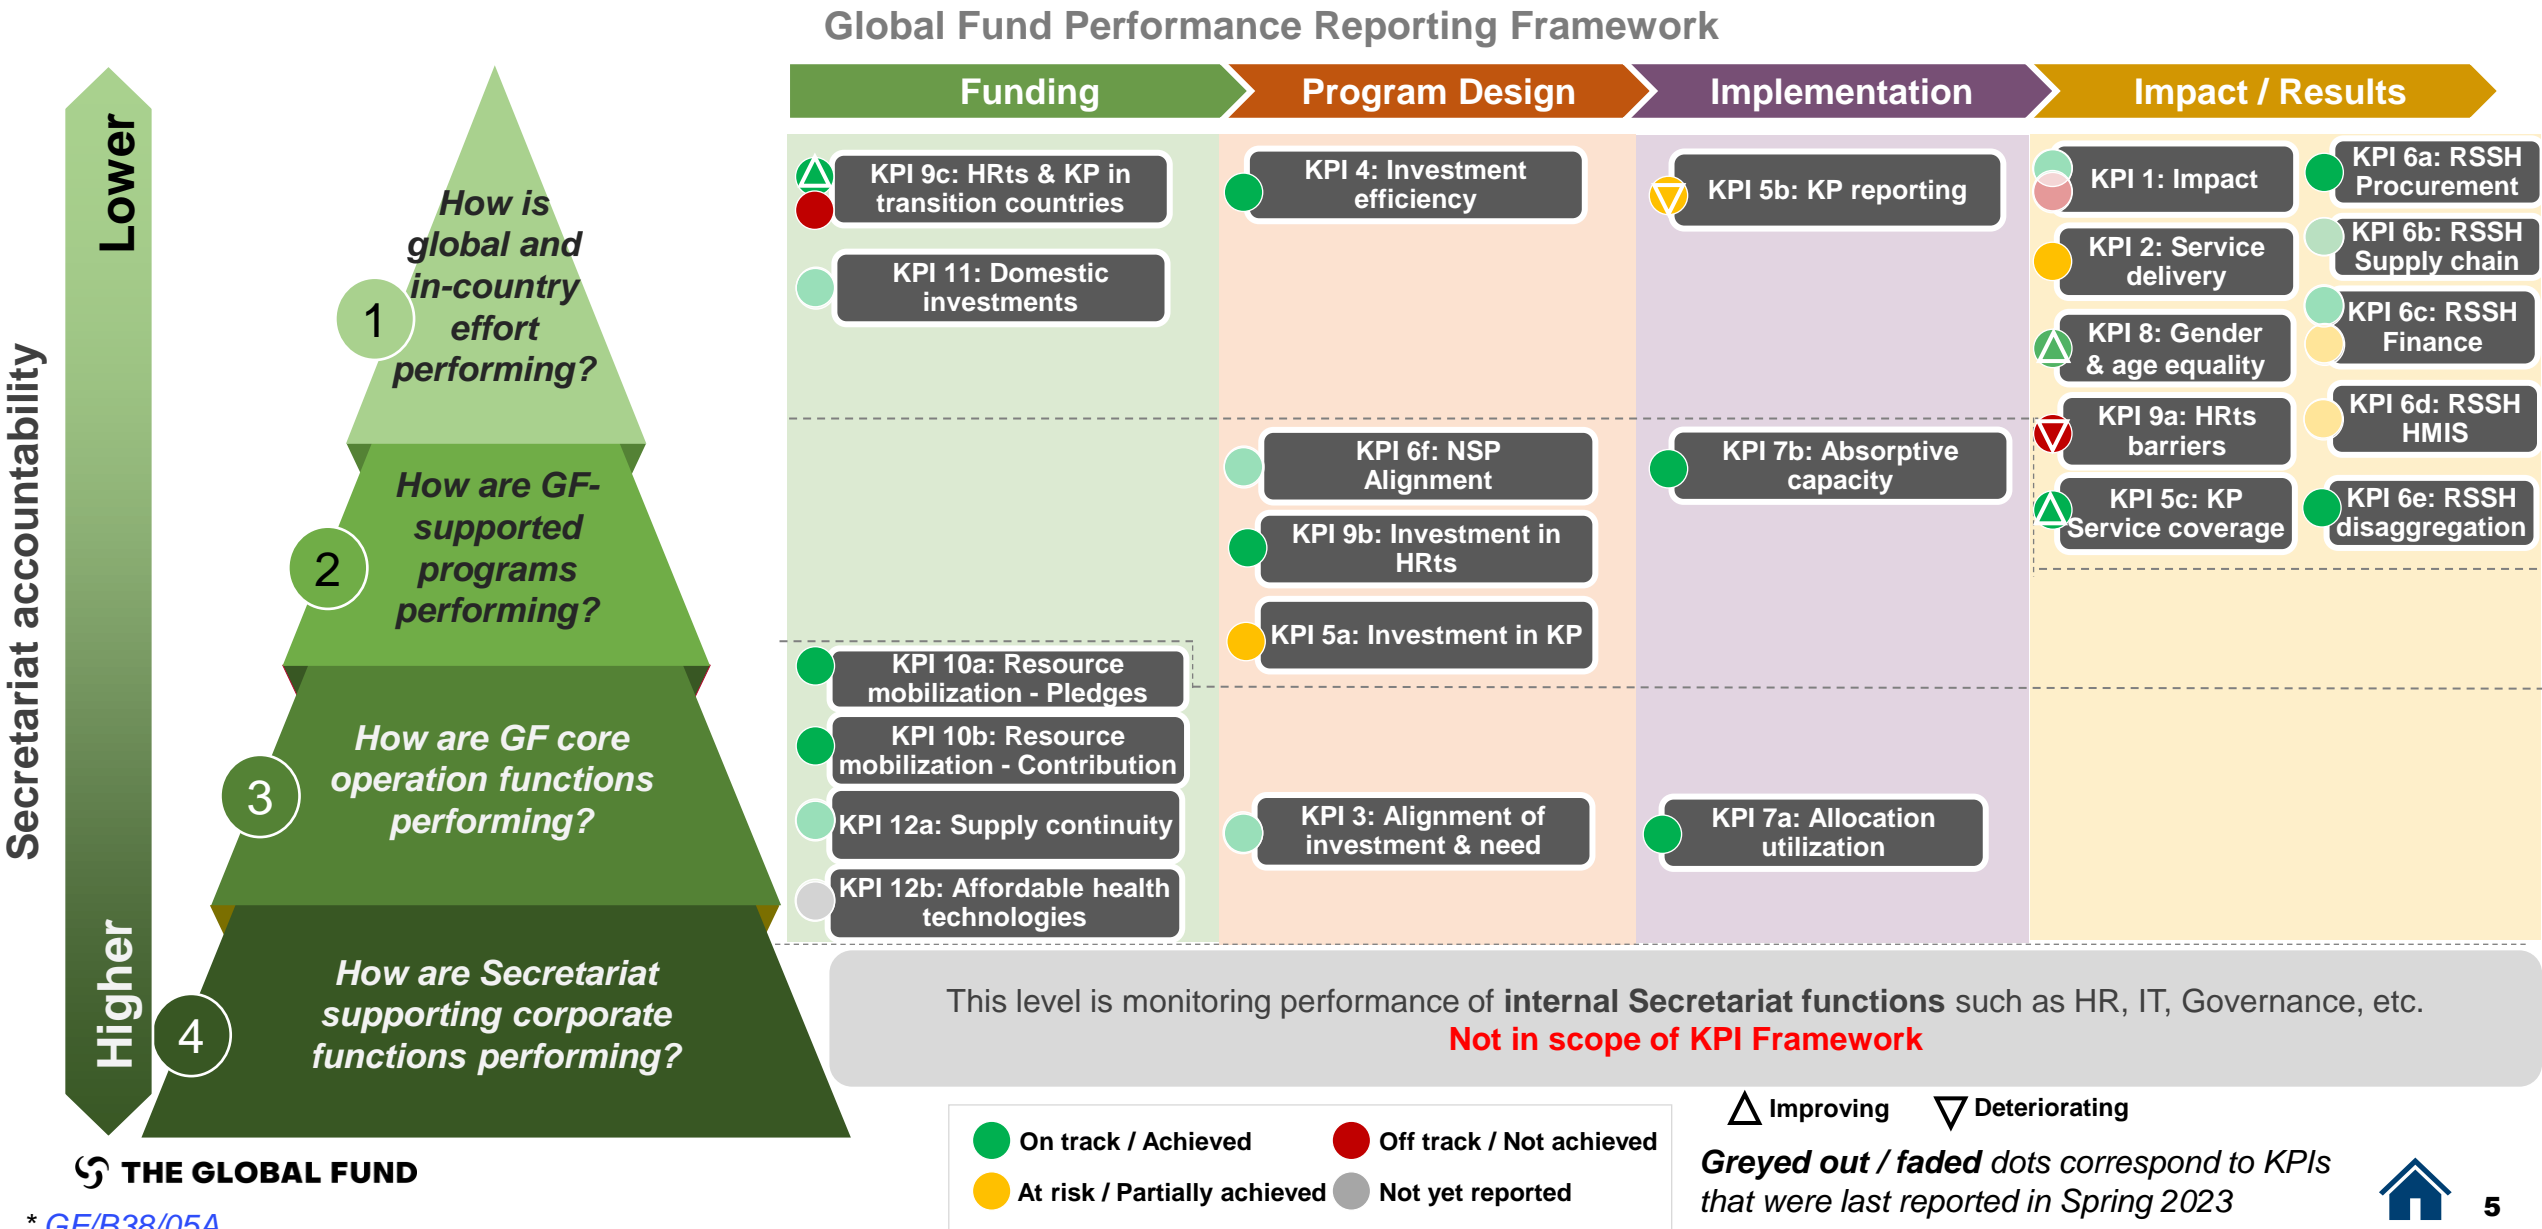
Global Fund Performance Reporting Framework

Secretariat accountability

Lower

Higher

1 How is global and in-country effort performing?

2 How are GF-supported programs performing?

3 How are GF core operation functions performing?

4 How are Secretariat supporting corporate functions performing?

Funding

Program Design

Implementation

Impact / Results

KPI 9c: HRts & KP in transition countries

KPI 11: Domestic investments

KPI 4: Investment efficiency

KPI 5b: KP reporting

KPI 1: Impact

KPI 6a: RSSH Procurement

KPI 2: Service delivery

KPI 6b: RSSH Supply chain

KPI 6c: RSSH Finance

KPI 8: Gender & age equality

KPI 9a: HRts barriers

KPI 6d: RSSH HMIS

KPI 5c: KP Service coverage

KPI 6e: RSSH disaggregation

KPI 6f: NSP Alignment

KPI 9b: Investment in HRts

KPI 5a: Investment in KP

KPI 7b: Absorptive capacity

KPI 10a: Resource mobilization - Pledges

KPI 10b: Resource mobilization - Contribution

KPI 12a: Supply continuity

KPI 12b: Affordable health technologies

KPI 3: Alignment of investment & need

KPI 7a: Allocation utilization

This level is monitoring performance of internal Secretariat functions such as HR, IT, Governance, etc.
Not in scope of KPI Framework

On track / Achieved
Off track / Not achieved
At risk / Partially achieved
Not yet reported

Improving
Deteriorating

Greyed out / faded dots correspond to KPIs that were last reported in Spring 2023

THE GLOBAL FUND

* GF/B38/05A

5